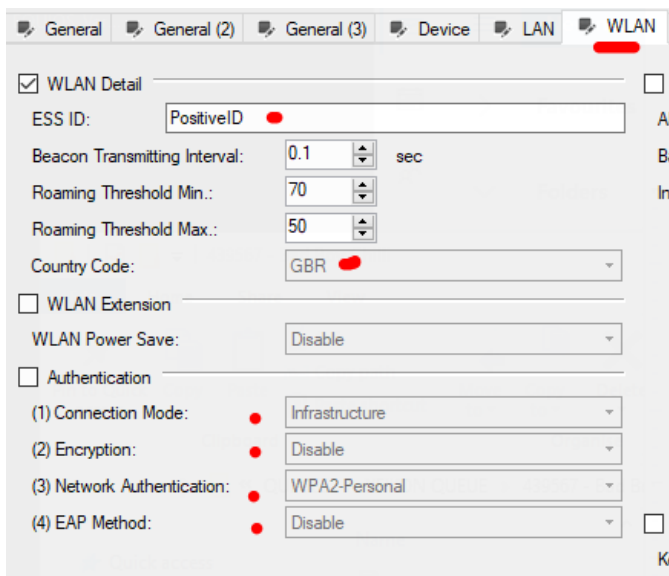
General | General (2) | General (3) | Device | LAN | WLAN

WLAN Detail

ESS ID: PositiveID

Beacon Transmitting Interval: 0.1 sec

Roaming Threshold Min.: 70

Roaming Threshold Max.: 50

Country Code: GBR

WLAN Extension

WLAN Power Save: Disable

Authentication

(1) Connection Mode: Infrastructure

(2) Encryption: Disable

(3) Network Authentication: WPA2-Personal

(4) EAP Method: Disable

A

Ba

In

K